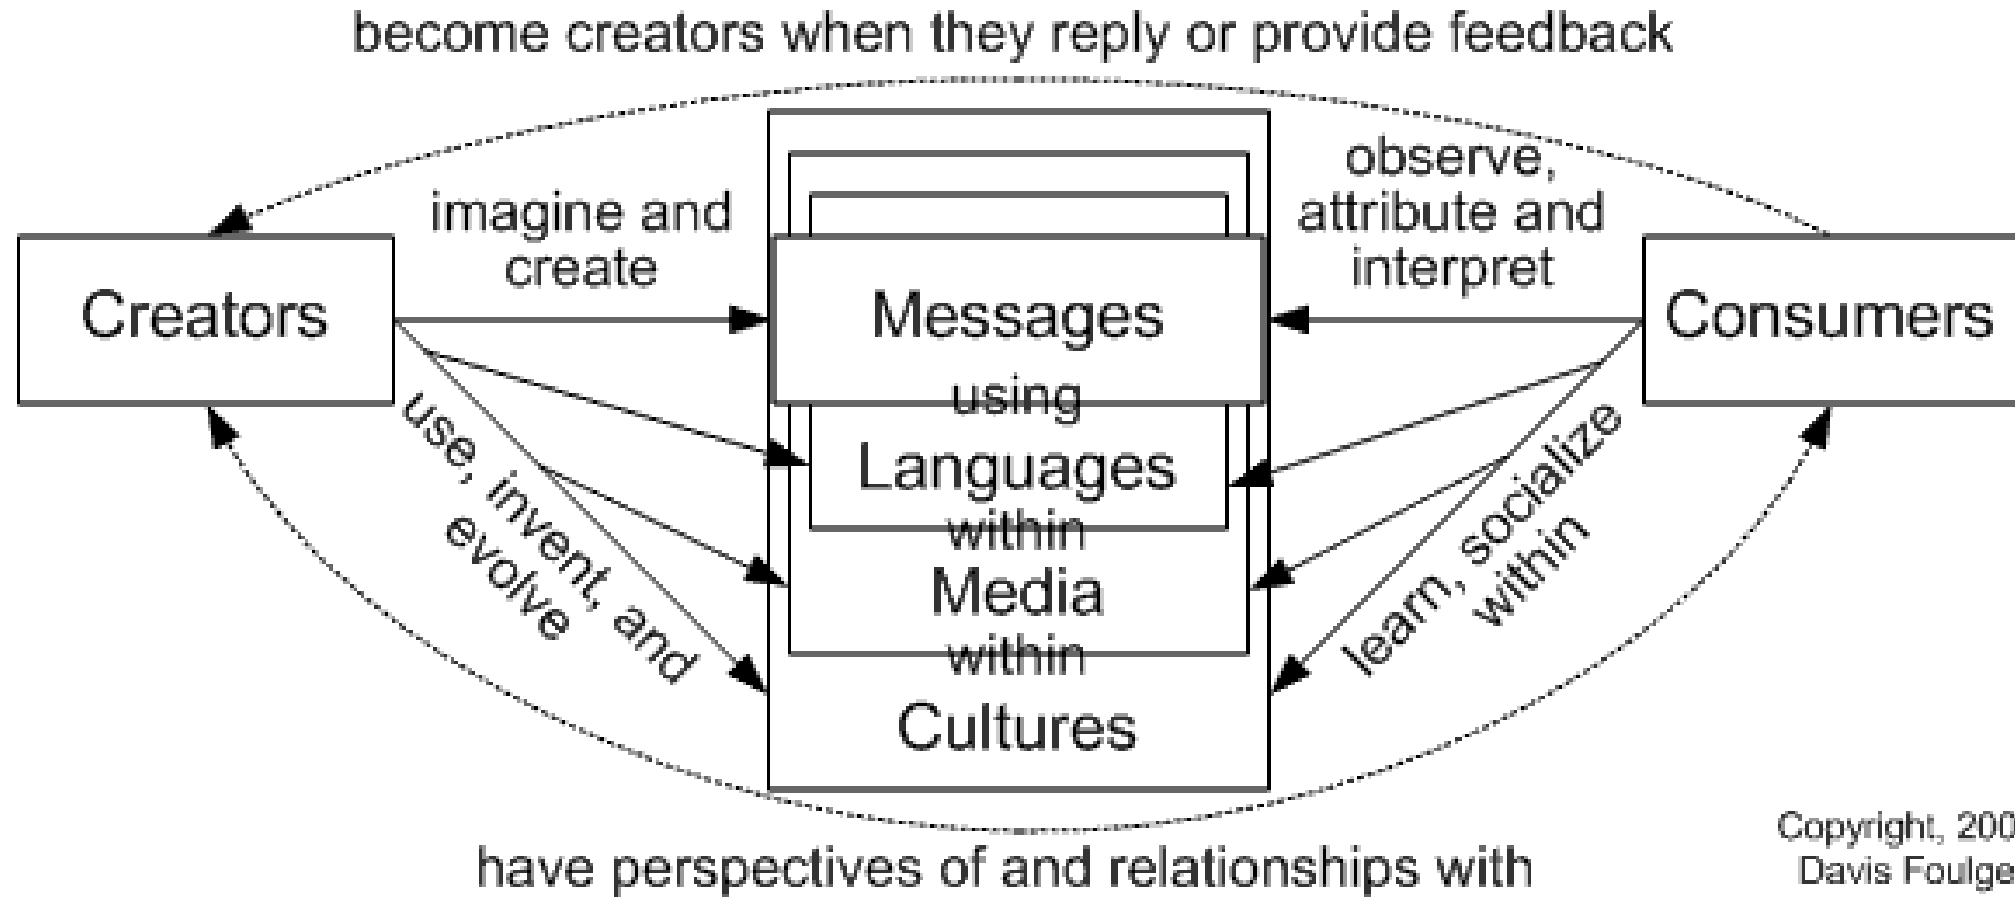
become creators when they reply or provide feedback

imagine and create

observe, attribute and interpret

Creators

Messages

Consumers

using

Languages

within

Media

within

Cultures

use, invent, and evolve

learn, socialize within

have perspectives of and relationships with

Copyright, 200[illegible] Davis Foulge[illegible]